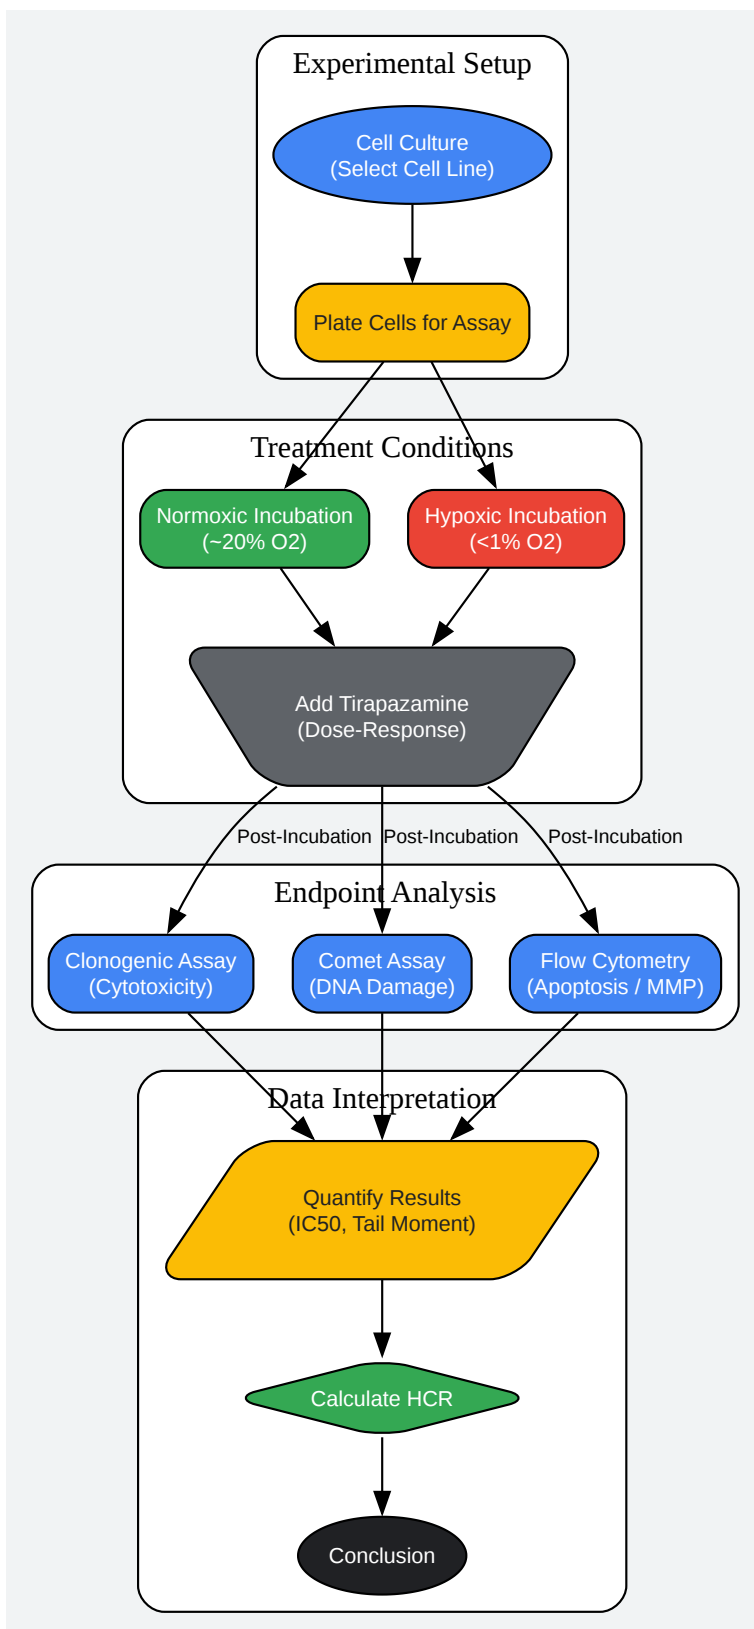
Experimental Setup

Cell Culture
(Select Cell Line)

Plate Cells for Assay

Treatment Conditions

Normoxic Incubation
(~20% O2)

Hypoxic Incubation
(<1% O2)

Add Tirapazamine
(Dose-Response)

Post-Incubation

Post-Incubation

Post-Incubation

Endpoint Analysis

Clonogenic Assay
(Cytotoxicity)

Comet Assay
(DNA Damage)

Flow Cytometry
(Apoptosis / MMP)

Data Interpretation

Quantify Results
(IC50, Tail Moment)

Calculate HCR

Conclusion